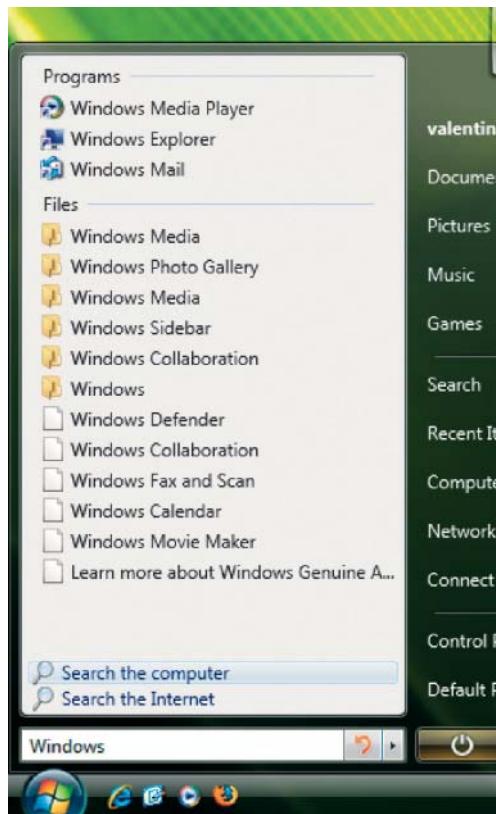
Programs
Windows Media Player
Windows Explorer
Windows Mail
Files
Windows Media
Windows Photo Gallery
Windows Media
Windows Sidebar
Windows Collaboration
Windows
Windows Defender
Windows Collaboration
Windows Fax and Scan
Windows Calendar
Windows Movie Maker
Learn more about Windows Genuine A...
Search the computer
Search the Internet
Windows

valentin
Docume
Pictures
Music
Games
Search
Recent It
Compute
Network
Connect
Control P
Default P